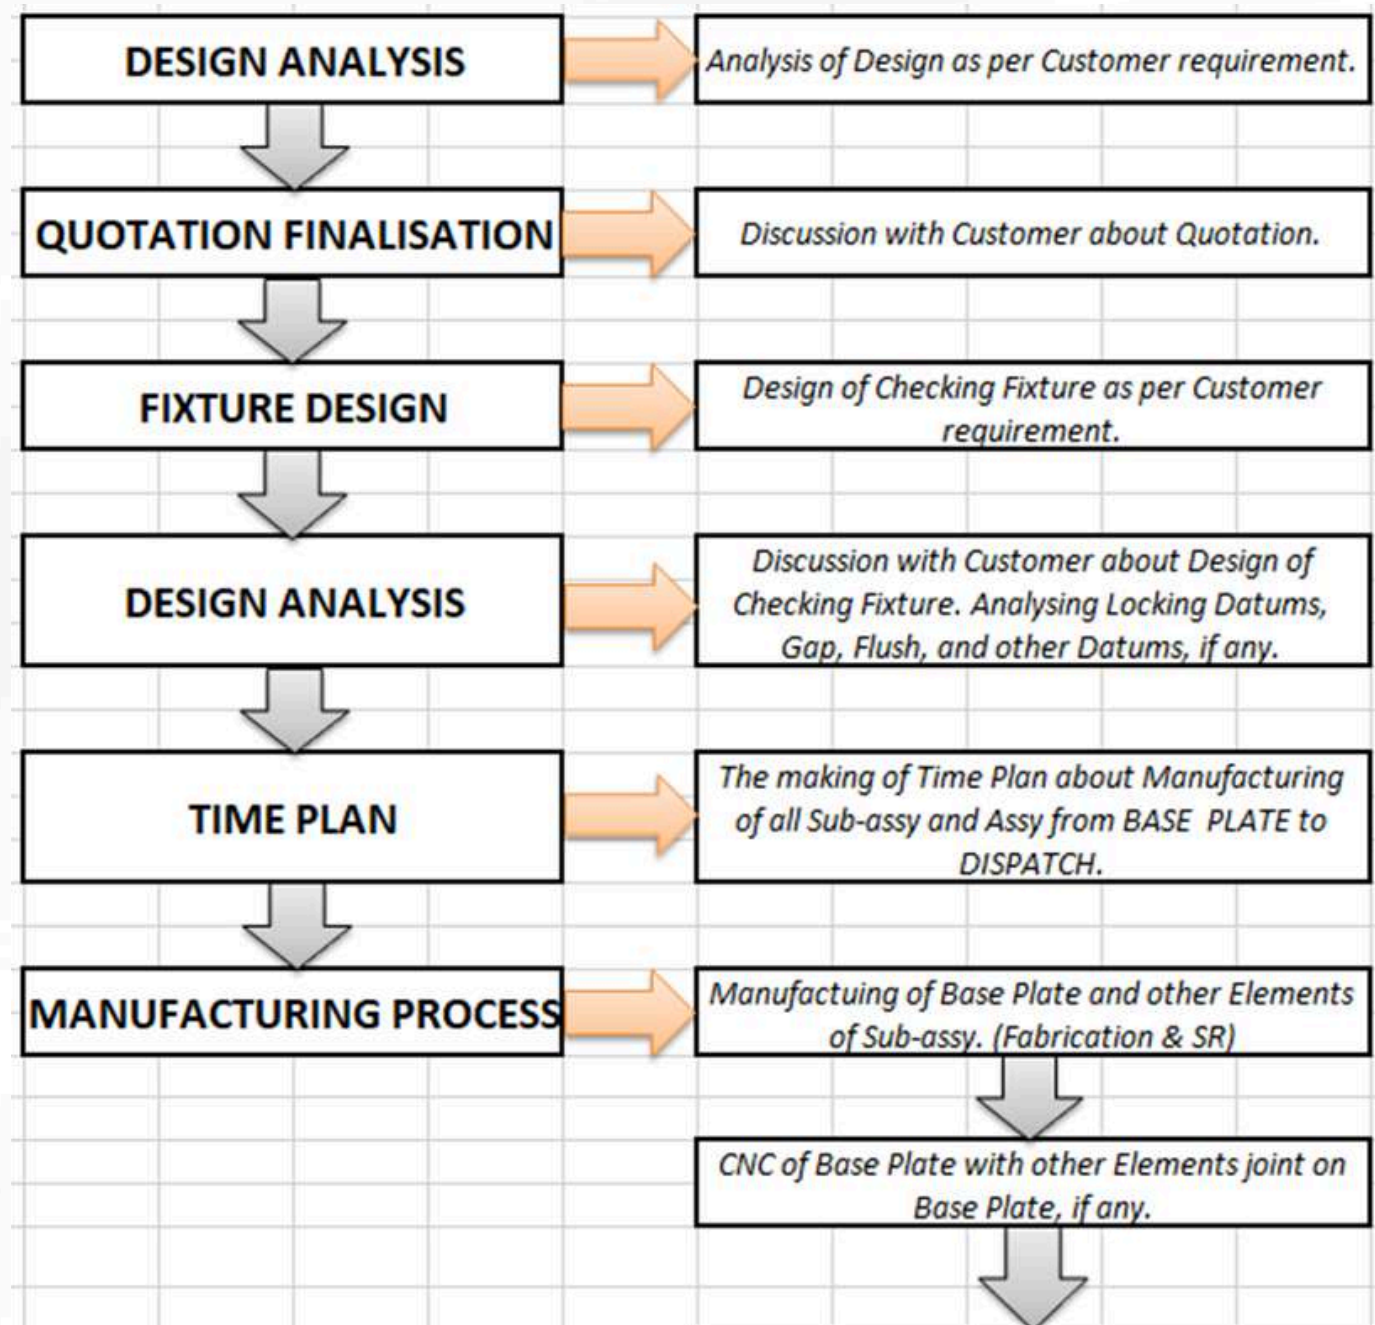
DESIGN ANALYSIS

Analysis of Design as per Customer requirement.

QUOTATION FINALISATION

Discussion with Customer about Quotation.

FIXTURE DESIGN

Design of Checking Fixture as per Customer requirement.

DESIGN ANALYSIS

Discussion with Customer about Design of Checking Fixture. Analysing Locking Datums, Gap, Flush, and other Datums, if any.

TIME PLAN

The making of Time Plan about Manufacturing of all Sub-assy and Assy from BASE PLATE to DISPATCH.

MANUFACTURING PROCESS

Manufactuing of Base Plate and other Elements of Sub-assy. (Fabrication & SR)

CNC of Base Plate with other Elements joint on Base Plate, if any.